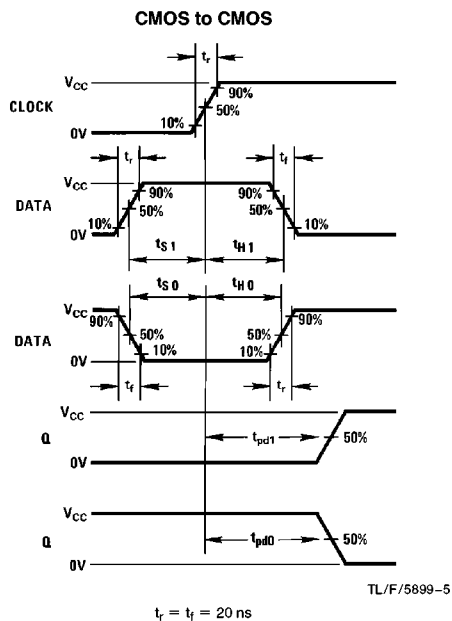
CMOS to CMOS

$t_r$

$V_{CC}$

90%

CLOCK

50%

10%

0V

$t_r$

$t_f$

$V_{CC}$

90%

90%

DATA

50%

50%

10%

10%

0V

$t_{S1}$

$t_{H1}$

$t_{S0}$

$t_{H0}$

$V_{CC}$

90%

90%

DATA

50%

50%

10%

10%

0V

$t_f$

$t_r$

$V_{CC}$

Q

$t_{pd1}$

50%

0V

$V_{CC}$

Q

$t_{pd0}$

50%

0V

TL/F/5899-5

$t_r = t_f = 20$ ns